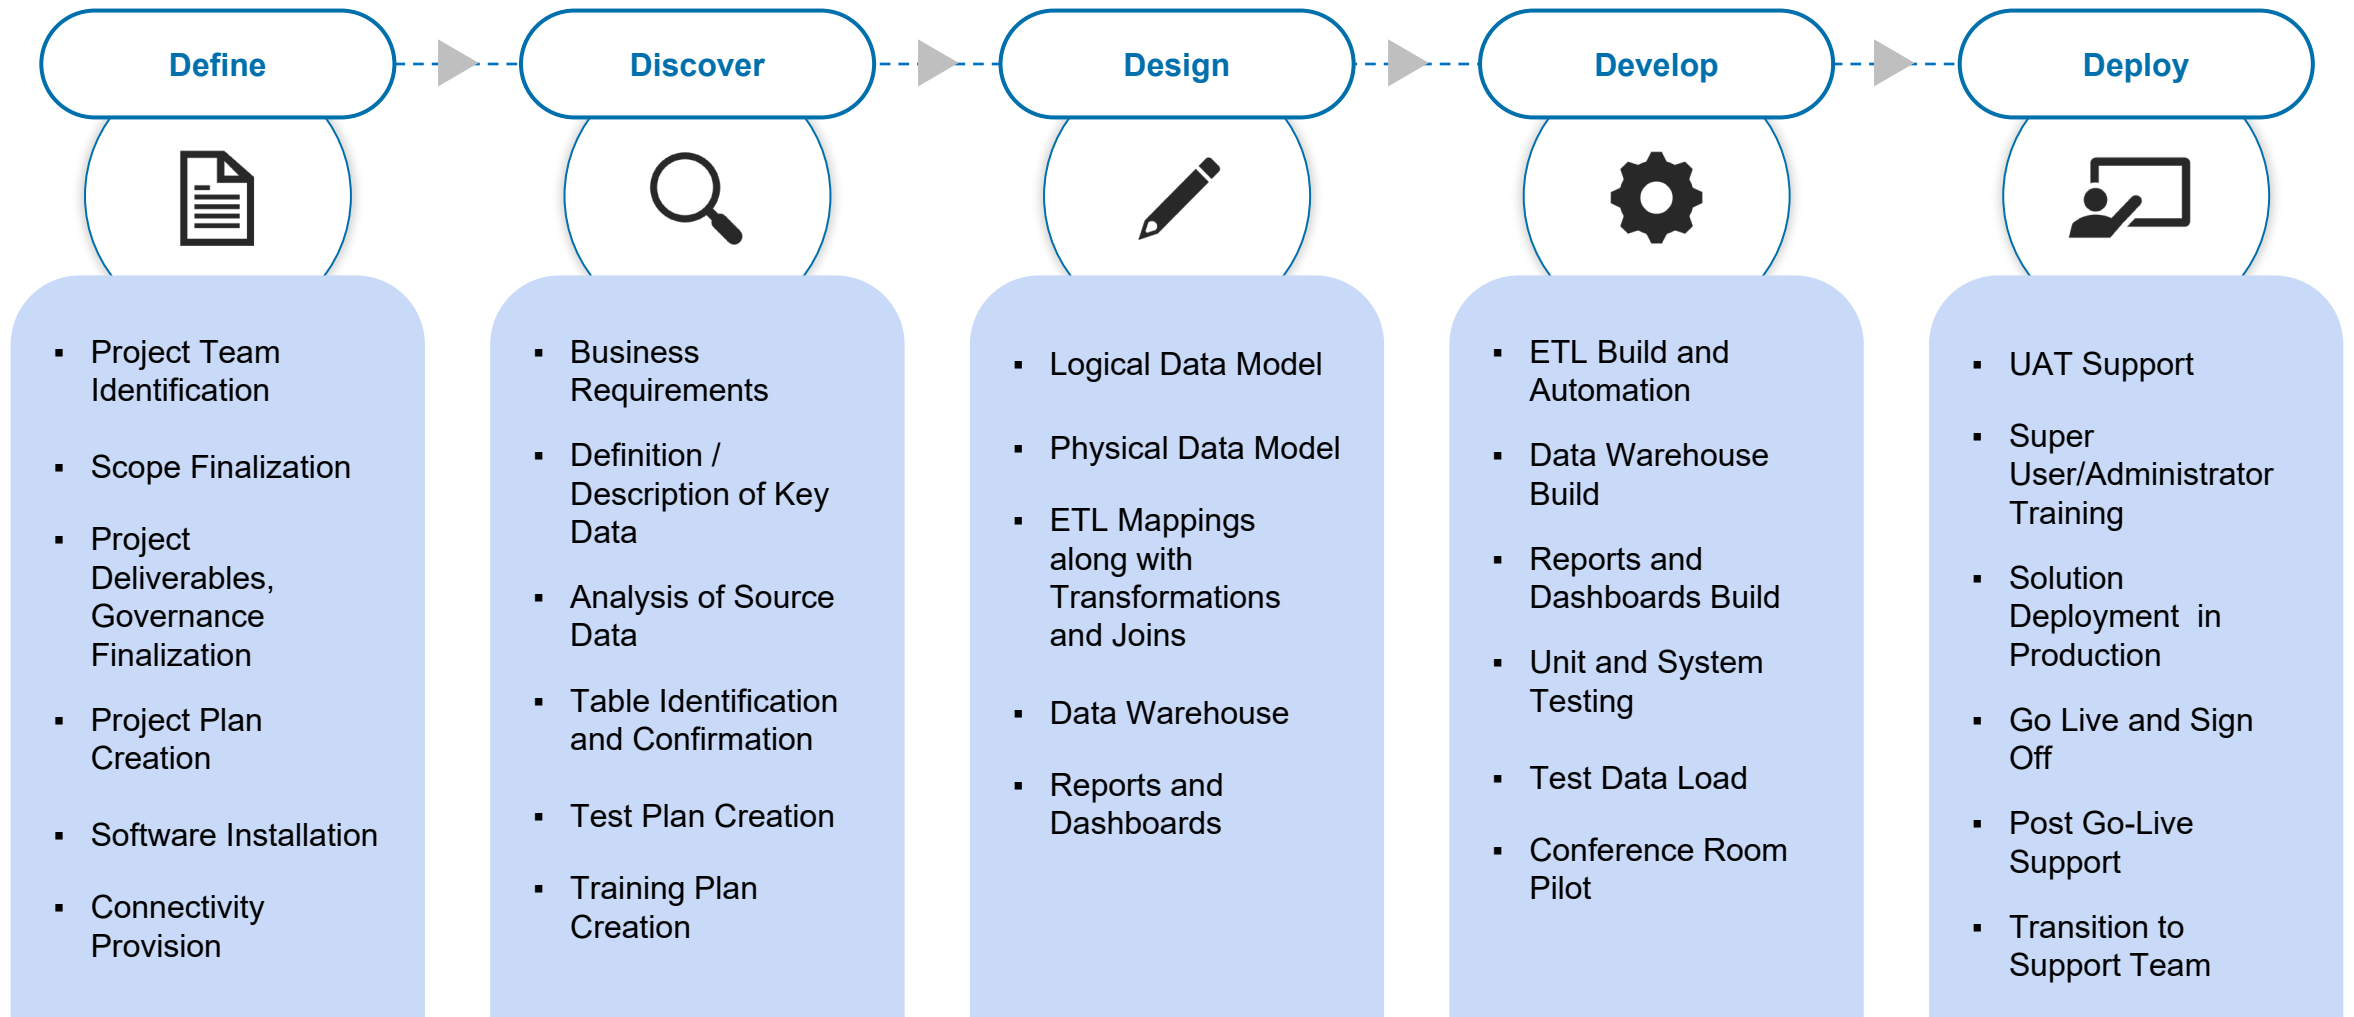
Define

- Project Team Identification
- Scope Finalization
- Project Deliverables, Governance Finalization
- Project Plan Creation
- Software Installation
- Connectivity Provision

Discover

- Business Requirements
- Definition / Description of Key Data
- Analysis of Source Data
- Table Identification and Confirmation
- Test Plan Creation
- Training Plan Creation

Design

- Logical Data Model
- Physical Data Model
- ETL Mappings along with Transformations and Joins
- Data Warehouse
- Reports and Dashboards

Develop

- ETL Build and Automation
- Data Warehouse Build
- Reports and Dashboards Build
- Unit and System Testing
- Test Data Load
- Conference Room Pilot

Deploy

- UAT Support
- Super User/Administrator Training
- Solution Deployment in Production
- Go Live and Sign Off
- Post Go-Live Support
- Transition to Support Team